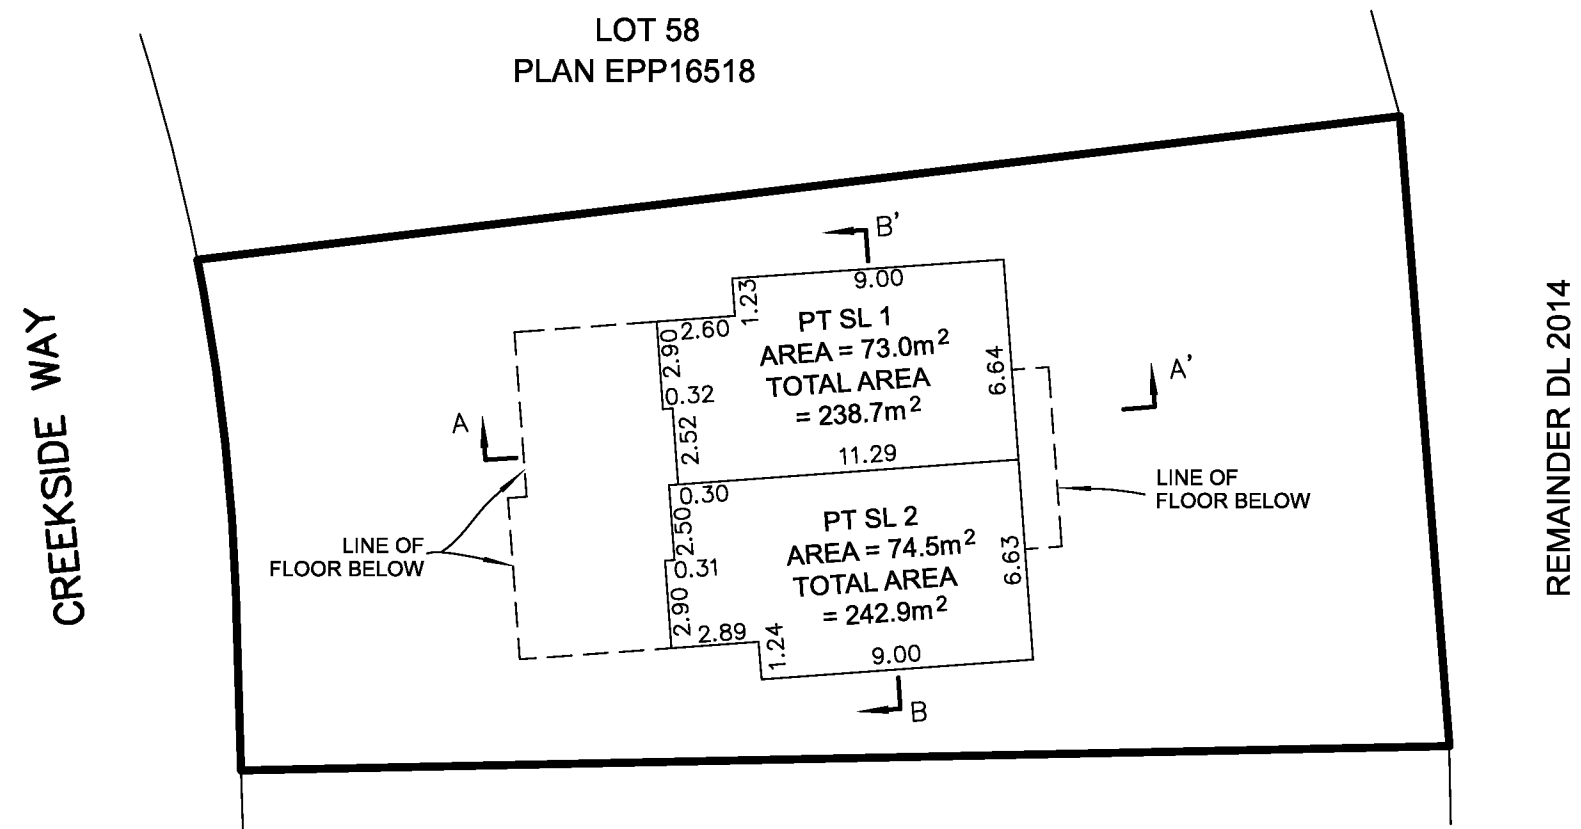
LOT 58
PLAN EPP16518

CREEKSIDE WAY

B'

9.00

1.23

2.60

PT SL 1
AREA = 73.0m$^2$
TOTAL AREA
= 238.7m$^2$

2.90

0.32

2.52

6.64

A'

A

11.29

LINE OF
FLOOR BELOW

0.30

2.50

PT SL 2
AREA = 74.5m$^2$
TOTAL AREA
= 242.9m$^2$

LINE OF
FLOOR BELOW

0.31

6.63

2.90

2.89

1.24

9.00

B

REMAINDER DL 2014